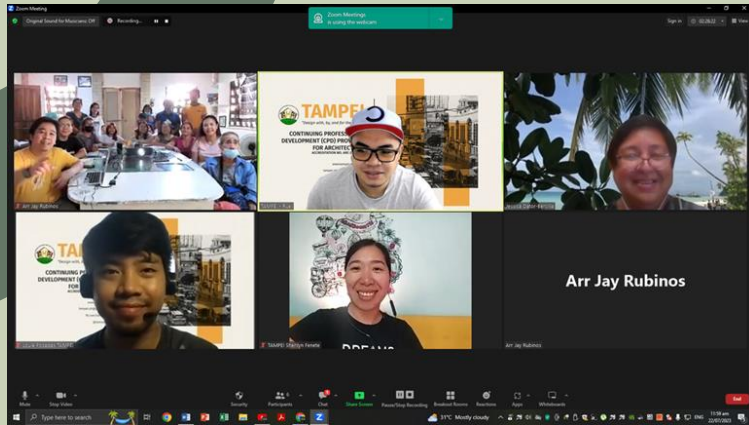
Zoom Meeting
Original Sound for Musicians: Off
Recording...
Zoom Meetings
is using the webcam
Sign in
TAMPEI
"Design with, by, and for the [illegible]"
CONTINUING PROFESSIONAL DEVELOPMENT (CPD) PRO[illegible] FOR ARCHITEC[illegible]
Arr Jay Rubinos
TAMPEI
CONTINUING PROFESSIONAL DEVELOPMENT (CPD)
TAMPEI Sharilyn Fenete
DREAMS
Arr Jay Rubinos
Arr Jay Rubinos
Mute
Stop Video
Security
Participants
Chat
Share Screen
Pause/Stop Recording
Breakout Rooms
Reactions
Apps
Whiteboards
End
Type here to search
31°C Mostly cloudy
ENG
11:58 am
22/07/2023